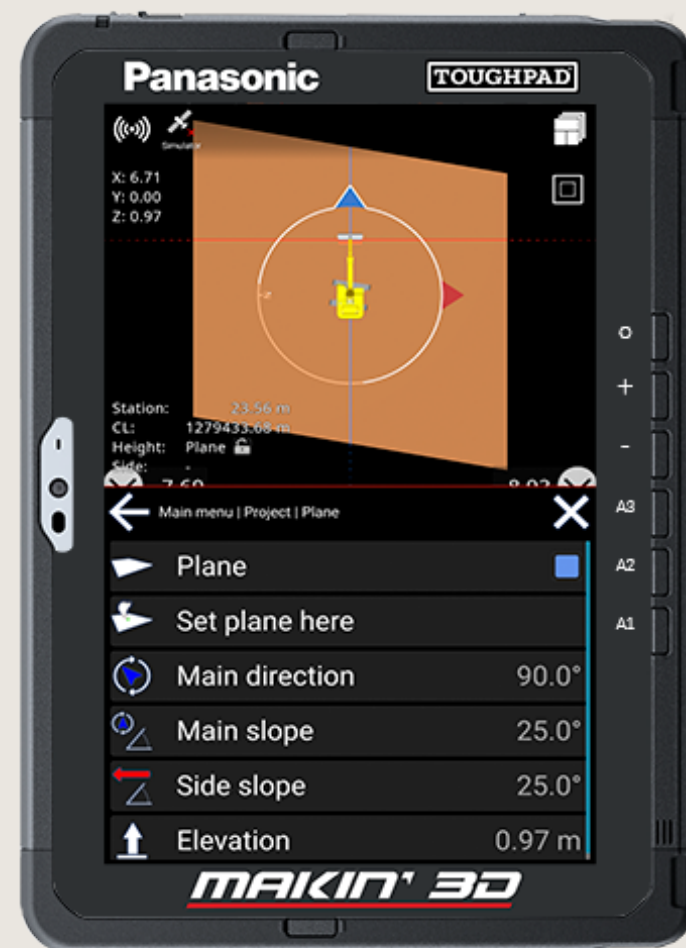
Panasonic
TOUGHPAD

Simulator

X: 6.71
Y: 0.00
Z: 0.97

Station: 23.56 m
CL: 1279433.68 m
Height: Plane
Side: -

7.60
8.02

Main menu | Project | Plane

Plane
Set plane here
Main direction 90.0°
Main slope 25.0°
Side slope 25.0°
Elevation 0.97 m

MAKIN' 3D

o
+
-
A3
A2
A1